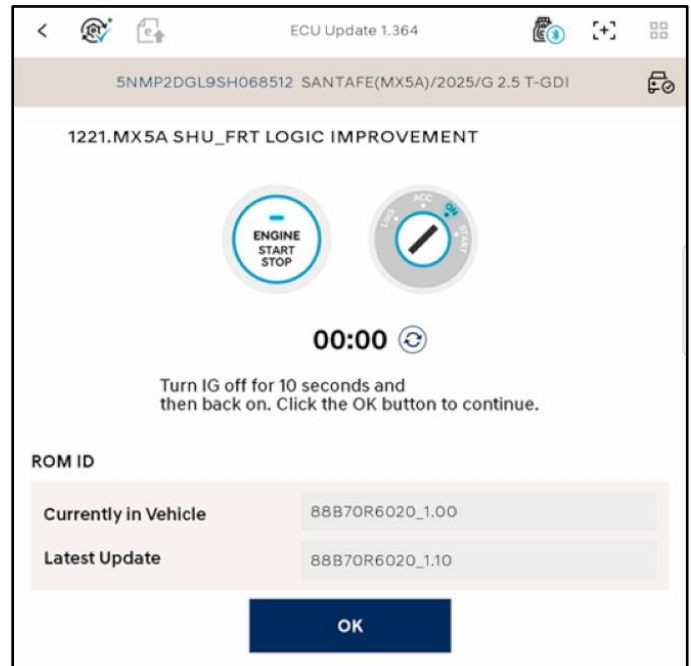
<

ECU Update 1.364

5NMP2DGL9SH068512 SANTAFE(MX5A)/2025/G 2.5 T-GDI

1221.MX5A SHU_FRT LOGIC IMPROVEMENT

ENGINE START STOP

LOCK ACC ON START

00:00

Turn IG off for 10 seconds and then back on. Click the OK button to continue.

ROM ID

| | |
|---|---|
| Currently in Vehicle | 88B70R6020_1.00 |
| Latest Update | 88B70R6020_1.10 |

OK